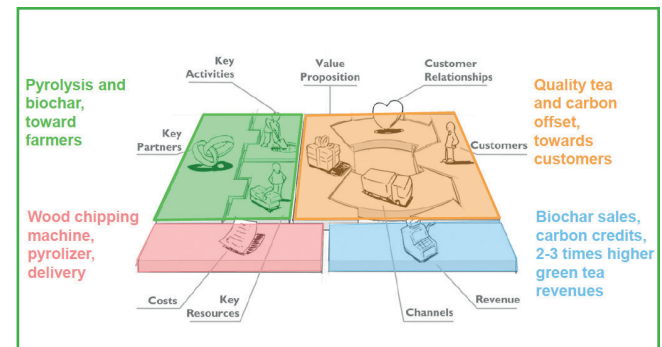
Pyrolysis and biochar, toward farmers

Key Activities

Value Proposition

Customer Relationships

Quality tea and carbon offset, towards customers

Key Partners

Customers

Wood chipping machine, pyrolizer, delivery

Biochar sales, carbon credits, 2-3 times higher green tea revenues

Costs

Key Resources

Channels

Revenue